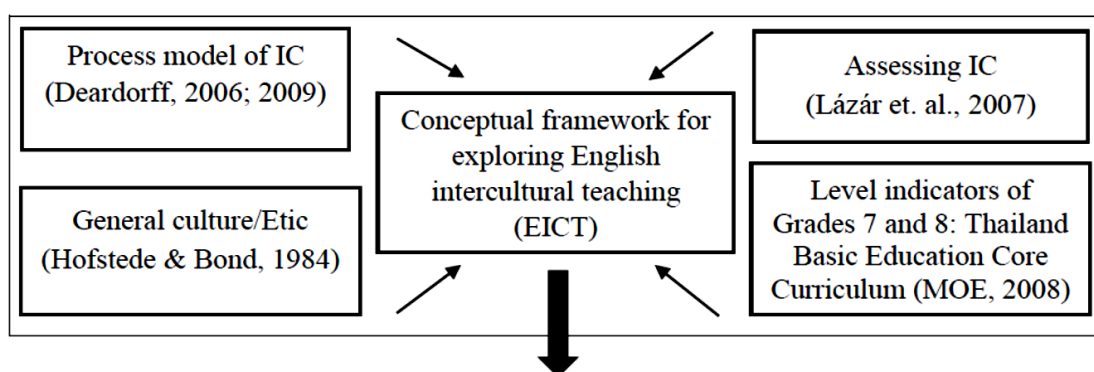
Process model of IC (Deardorff, 2006; 2009)

Assessing IC (Lázár et. al., 2007)

Conceptual framework for exploring English intercultural teaching (EICT)

General culture/Etic (Hofstede & Bond, 1984)

Level indicators of Grades 7 and 8: Thailand Basic Education Core Curriculum (MOE, 2008)